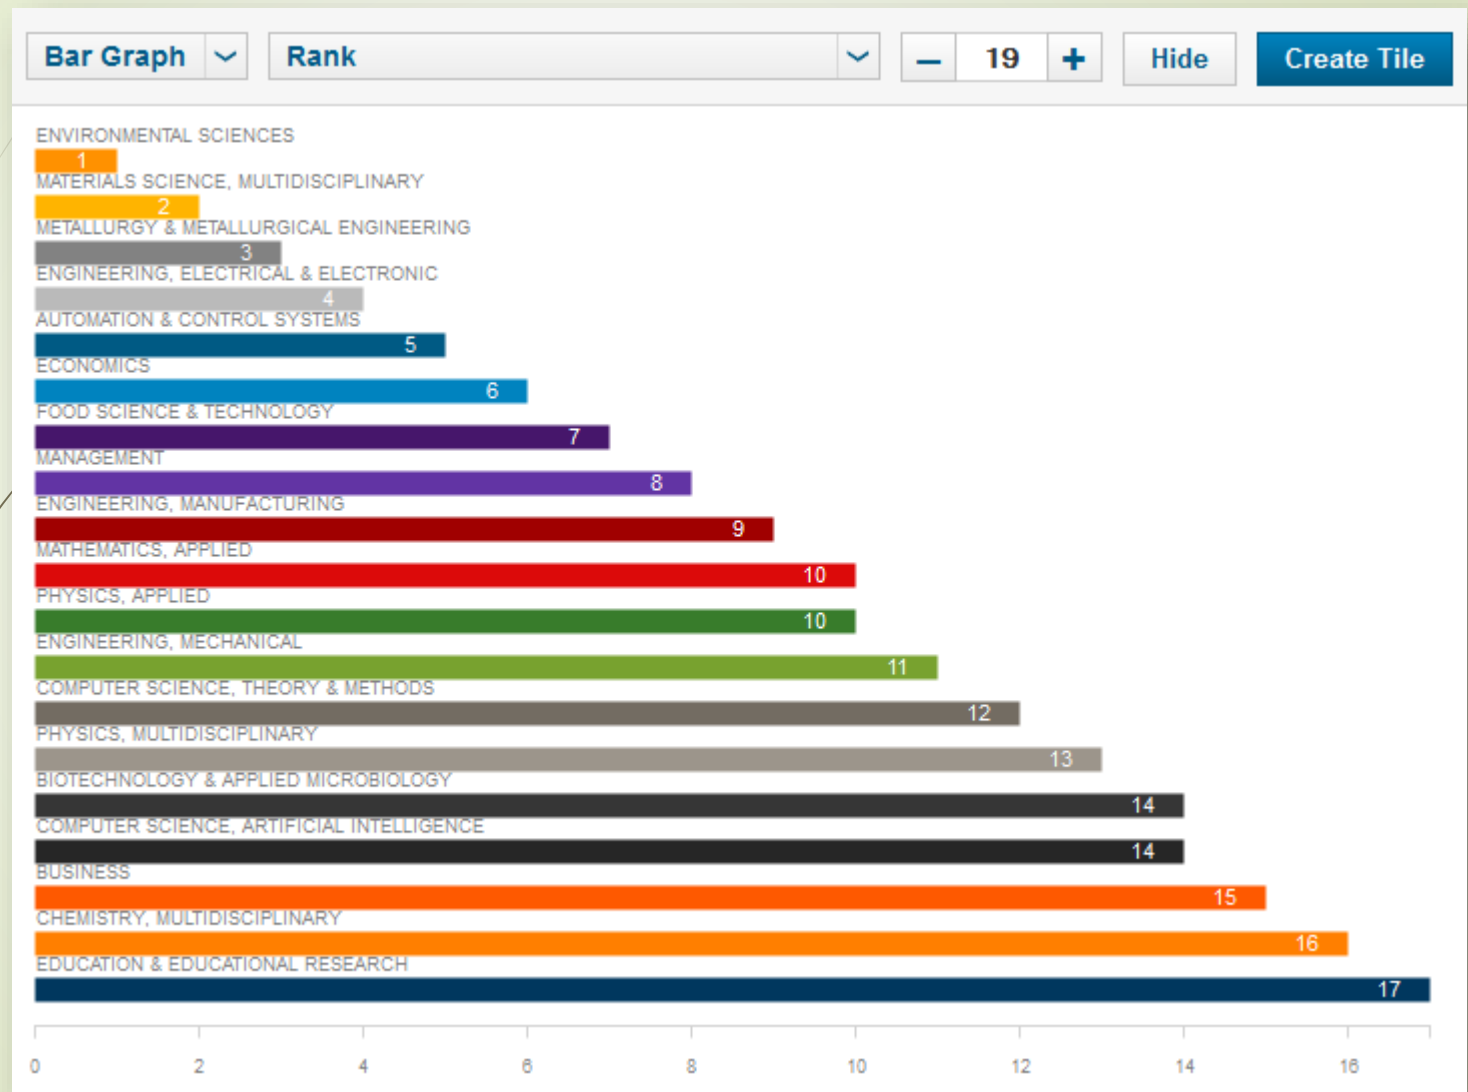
Bar Graph
Rank
–
19
+
Hide
Create Tile

ENVIRONMENTAL SCIENCES
1
MATERIALS SCIENCE, MULTIDISCIPLINARY
2
METALLURGY & METALLURGICAL ENGINEERING
3
ENGINEERING, ELECTRICAL & ELECTRONIC
4
AUTOMATION & CONTROL SYSTEMS
5
ECONOMICS
6
FOOD SCIENCE & TECHNOLOGY
7
MANAGEMENT
8
ENGINEERING, MANUFACTURING
9
MATHEMATICS, APPLIED
10
PHYSICS, APPLIED
10
ENGINEERING, MECHANICAL
11
COMPUTER SCIENCE, THEORY & METHODS
12
PHYSICS, MULTIDISCIPLINARY
13
BIOTECHNOLOGY & APPLIED MICROBIOLOGY
14
COMPUTER SCIENCE, ARTIFICIAL INTELLIGENCE
14
BUSINESS
15
CHEMISTRY, MULTIDISCIPLINARY
16
EDUCATION & EDUCATIONAL RESEARCH
17

0
2
4
6
8
10
12
14
16